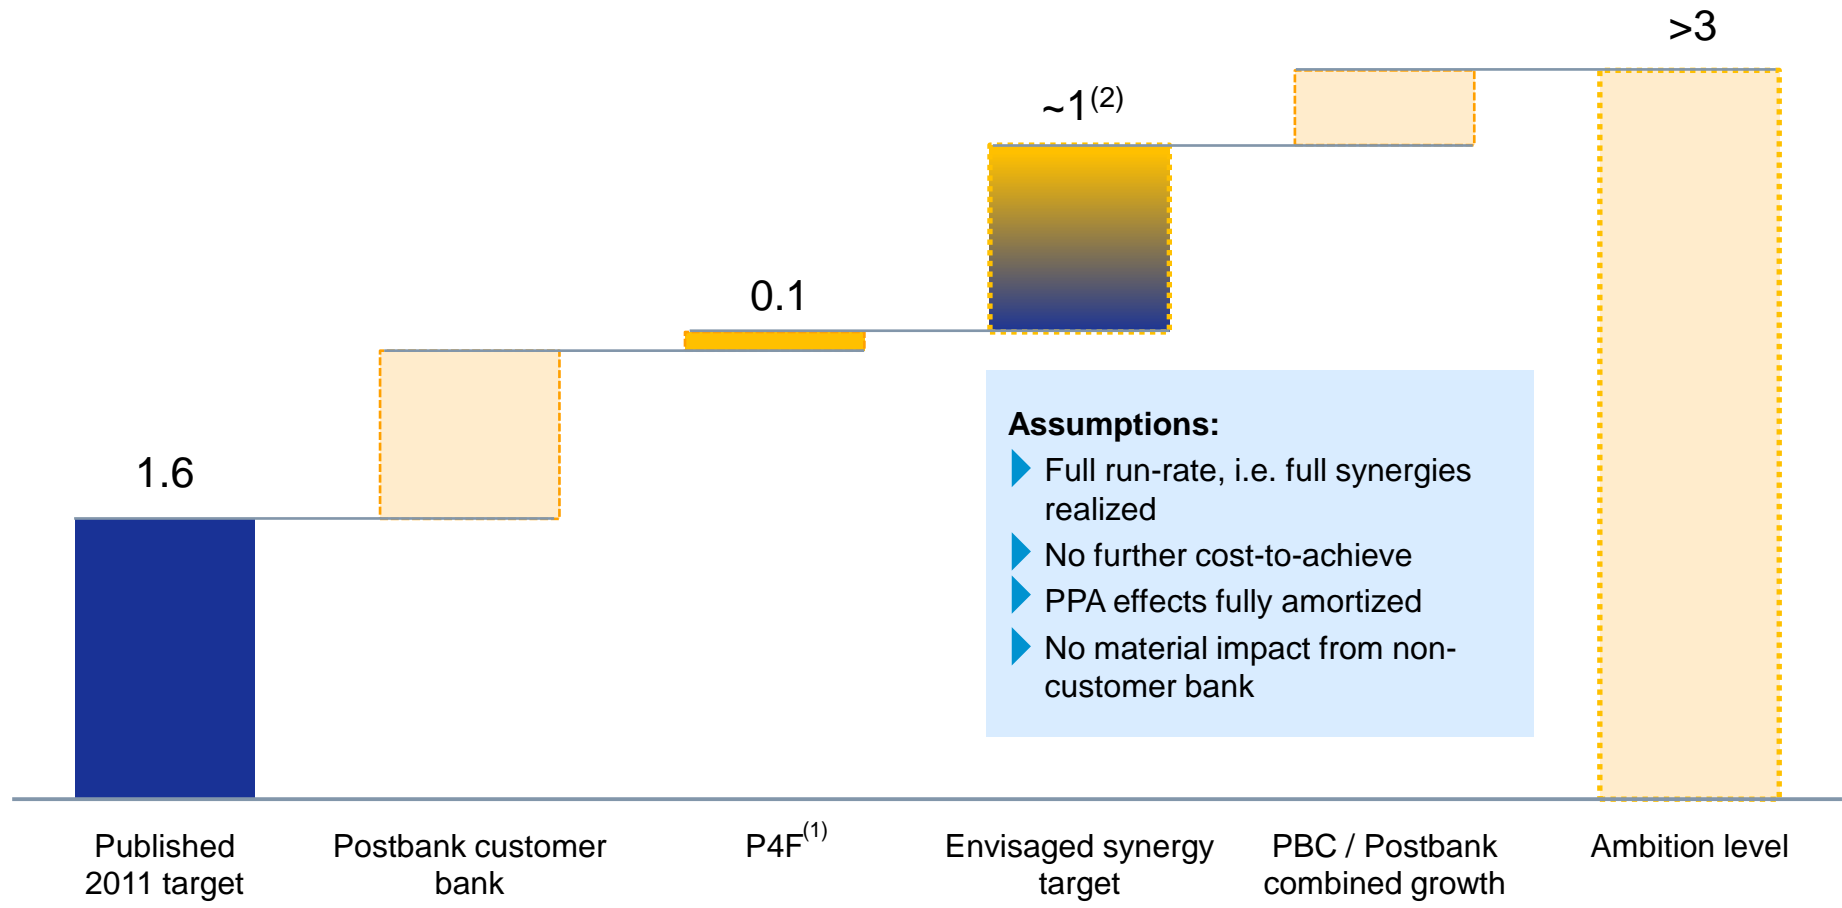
>3

~1$^{(2)}$

0.1

1.6

**Assumptions:**
Full run-rate, i.e. full synergies realized
No further cost-to-achieve
PPA effects fully amortized
No material impact from non-customer bank

Published 2011 target

Postbank customer bank

P4F$^{(1)}$

Envisaged synergy target

PBC / Postbank combined growth

Ambition level